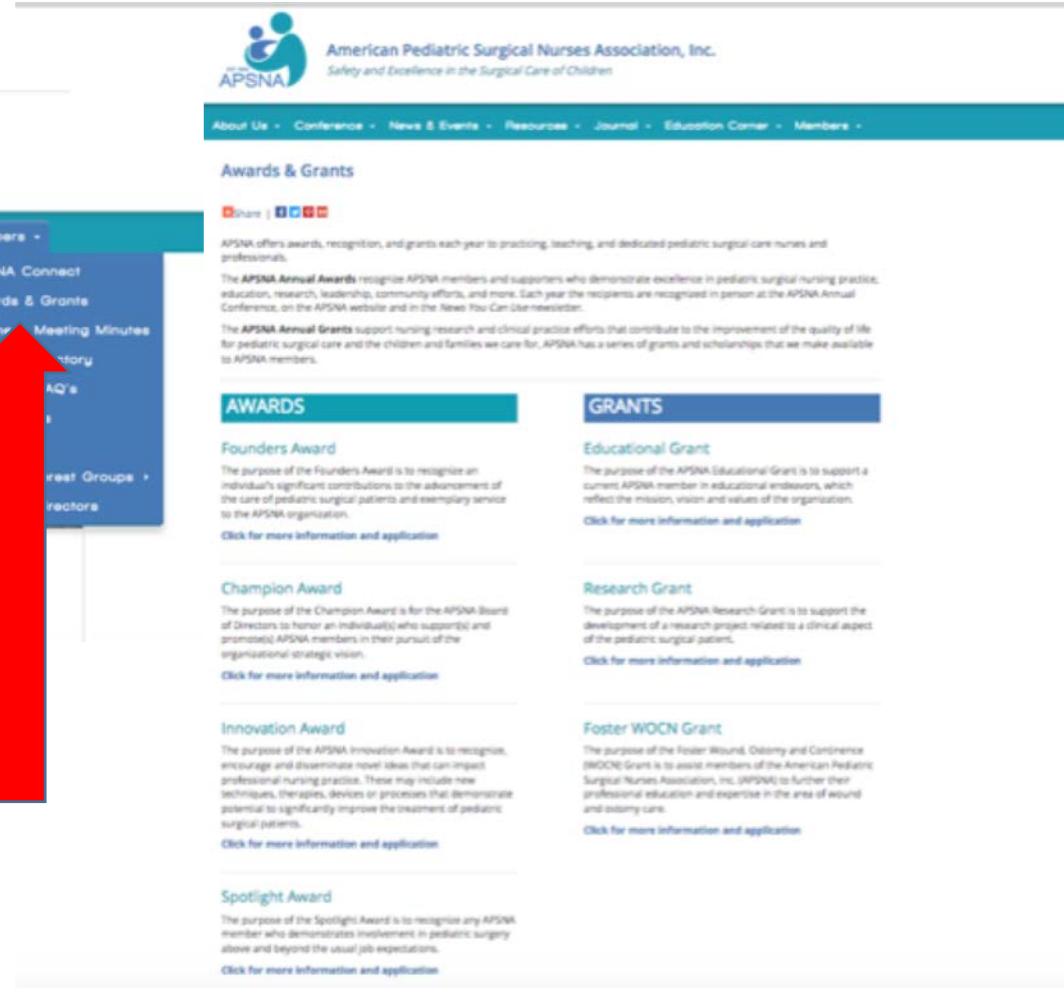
APSNA

American Pediatric Surgical Nurses Association, Inc.
Safety and Excellence in the Surgical Care of Children

About Us · Conference · News & Events · Resources · Journal · Education Corner · Members ·

bers ·
NA Connect
ds & Grants
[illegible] Meeting Minutes
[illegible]ctory
AQ's
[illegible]
rest Groups ›
rectors

Awards & Grants

Share |

APSNA offers awards, recognition, and grants each year to practicing, teaching, and dedicated pediatric surgical care nurses and professionals.

The **APSNA Annual Awards** recognize APSNA members and supporters who demonstrate excellence in pediatric surgical nursing practice, education, research, leadership, community efforts, and more. Each year the recipients are recognized in person at the APSNA Annual Conference, on the APSNA website and in the News You Can Use newsletter.

The **APSNA Annual Grants** support nursing research and clinical practice efforts that contribute to the improvement of the quality of life for pediatric surgical care and the children and families we care for. APSNA has a series of grants and scholarships that we make available to APSNA members.

AWARDS

Founders Award
The purpose of the Founders Award is to recognize an individual's significant contributions to the advancement of the care of pediatric surgical patients and exemplary service to the APSNA organization.
Click for more information and application

Champion Award
The purpose of the Champion Award is for the APSNA Board of Directors to honor an individual(s) who support(s) and promote(s) APSNA members in their pursuit of the organizational strategic vision.
Click for more information and application

Innovation Award
The purpose of the APSNA Innovation Award is to recognize, encourage and disseminate novel ideas that can impact professional nursing practice. These may include new techniques, therapies, devices or processes that demonstrate potential to significantly improve the treatment of pediatric surgical patients.
Click for more information and application

Spotlight Award
The purpose of the Spotlight Award is to recognize any APSNA member who demonstrates involvement in pediatric surgery above and beyond the usual job expectations.
Click for more information and application

GRANTS

Educational Grant
The purpose of the APSNA Educational Grant is to support a current APSNA member in educational endeavors, which reflect the mission, vision and values of the organization.
Click for more information and application

Research Grant
The purpose of the APSNA Research Grant is to support the development of a research project related to a clinical aspect of the pediatric surgical patient.
Click for more information and application

Foster WOCN Grant
The purpose of the Foster Wound, Ostomy and Continence (WOCN) Grant is to assist members of the American Pediatric Surgical Nurses Association, Inc. (APSNA) to further their professional education and expertise in the area of wound and ostomy care.
Click for more information and application